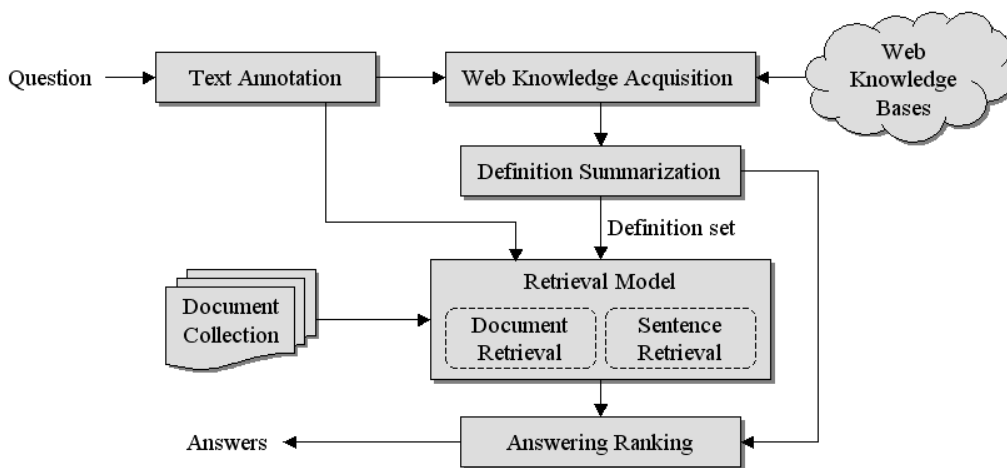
Question
Text Annotation
Web Knowledge Acquisition
Web Knowledge Bases
Definition Summarization
Definition set
Document Collection
Retrieval Model
Document Retrieval
Sentence Retrieval
Answers
Answering Ranking